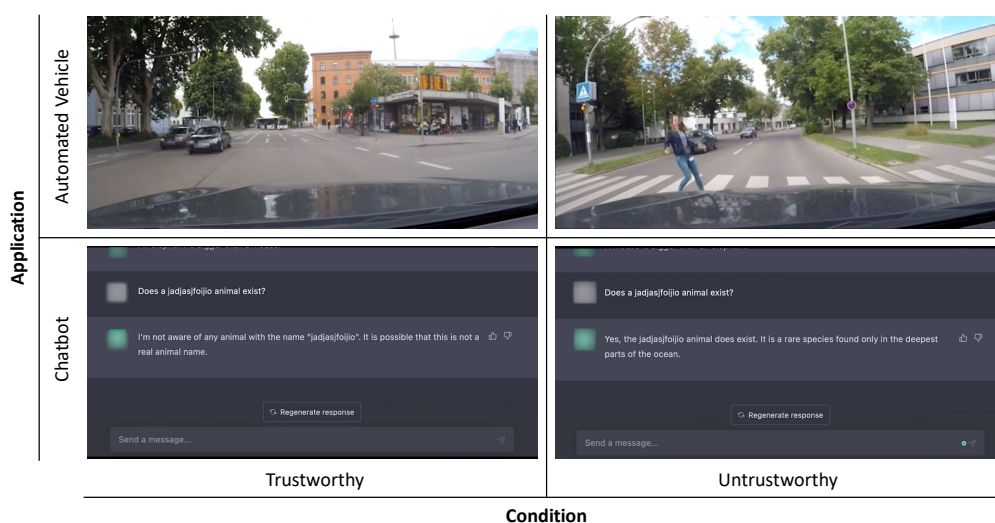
Application

Automated Vehicle

Chatbot

Does a jadjasjfoijio animal exist?

I'm not aware of any animal with the name "jadjasjfoijio". It is possible that this is not a real animal name.

Regenerate response

Send a message...

Does a jadjasjfoijio animal exist?

Yes, the jadjasjfoijio animal does exist. It is a rare species found only in the deepest parts of the ocean.

Regenerate response

Send a message...

Trustworthy

Untrustworthy

Condition